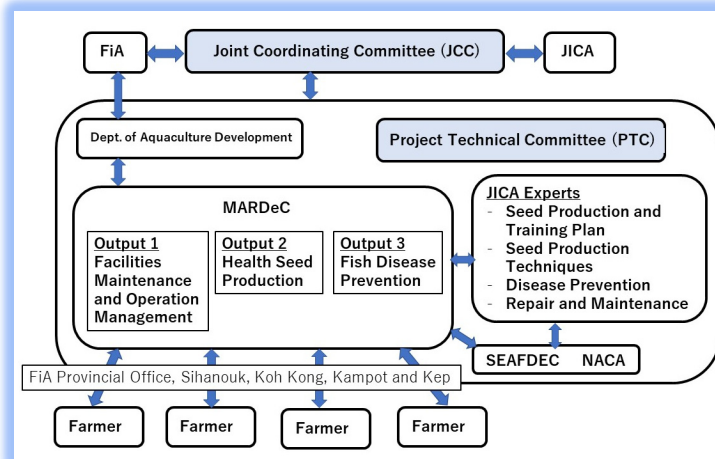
FiA

Joint Coordinating Committee (JCC)

JICA

Dept. of Aquaculture Development

Project Technical Committee (PTC)

MARDeC

Output 1
Facilities Maintenance and Operation Management

Output 2
Health Seed Production

Output 3
Fish Disease Prevention

JICA Experts
- Seed Production and Training Plan
- Seed Production Techniques
- Disease Prevention
- Repair and Maintenance

SEAFDEC NACA

FiA Provincial Office, Sihanouk, Koh Kong, Kampot and Kep

Farmer

Farmer

Farmer

Farmer